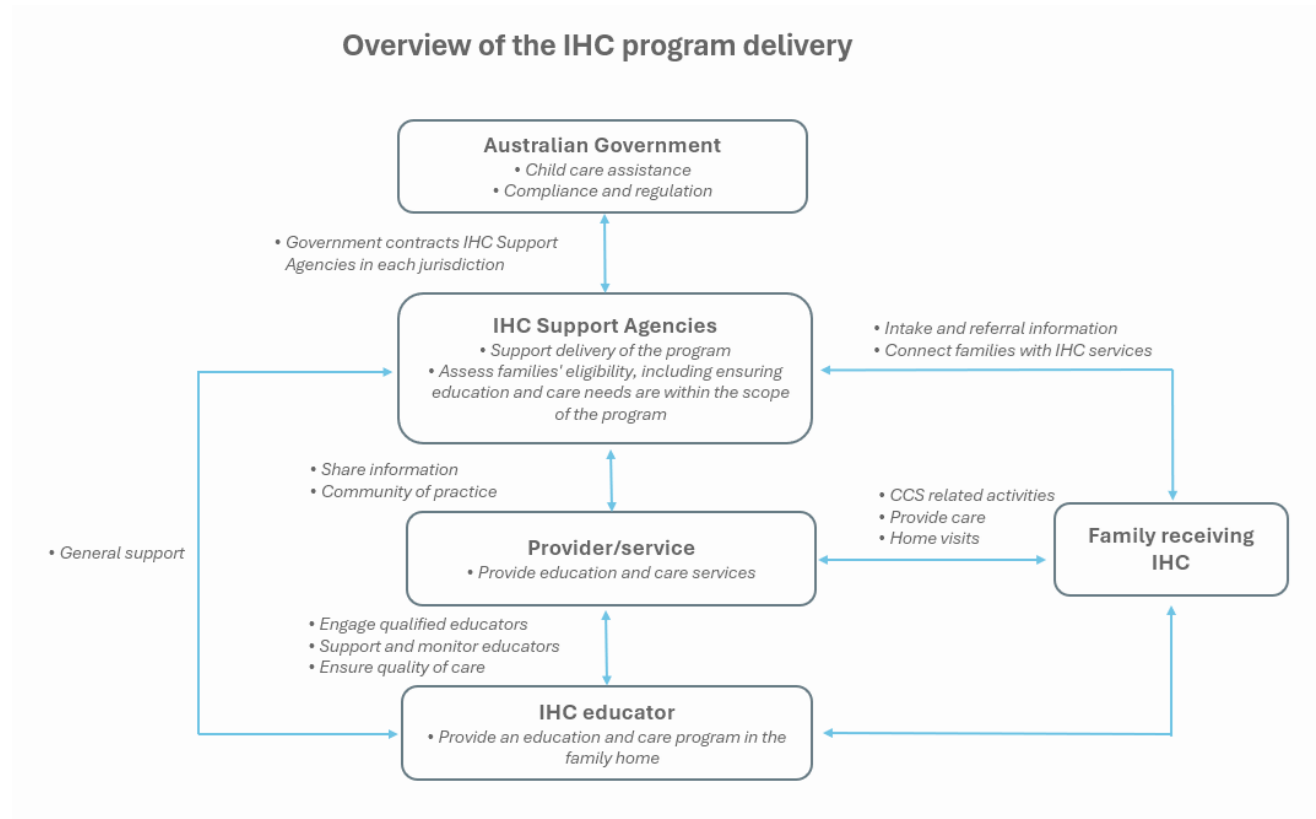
Overview of the IHC program delivery

Australian Government
• Child care assistance
• Compliance and regulation

• Government contracts IHC Support Agencies in each jurisdiction

IHC Support Agencies
• Support delivery of the program
• Assess families' eligibility, including ensuring education and care needs are within the scope of the program

• Intake and referral information
• Connect families with IHC services

• General support

• Share information
• Community of practice

Provider/service
• Provide education and care services

• CCS related activities
• Provide care
• Home visits

Family receiving IHC

• Engage qualified educators
• Support and monitor educators
• Ensure quality of care

IHC educator
• Provide an education and care program in the family home